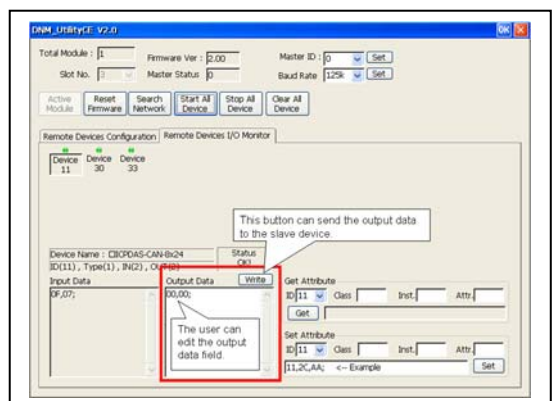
DNM_UtilityCE V2.0

OK

Total Module : 1

Firmware Ver : 2.00

Master ID : 0

Set

Slot No. 3

Master Status 0

Baud Rate 125k

Set

Active Module

Reset Firmware

Search Network

Start All Device

Stop All Device

Clear All Device

Remote Devices Configuration

Remote Devices I/O Monitor

Device 11

Device 30

Device 33

This button can send the output data to the slave device.

Device Name : CIICPDAS-CAN-8x24

ID(11) , Type(1) , IN(2) , OUT(2)

Status OK!

Input Data

0F,07;

Output Data

Write

00,00;

The user can edit the output data field.

Get Attribute

ID 11

Class

Inst.

Attr.

Get

Set Attribute

ID 11

Class

Inst.

Attr.

11,2C,AA; <-- Example

Set